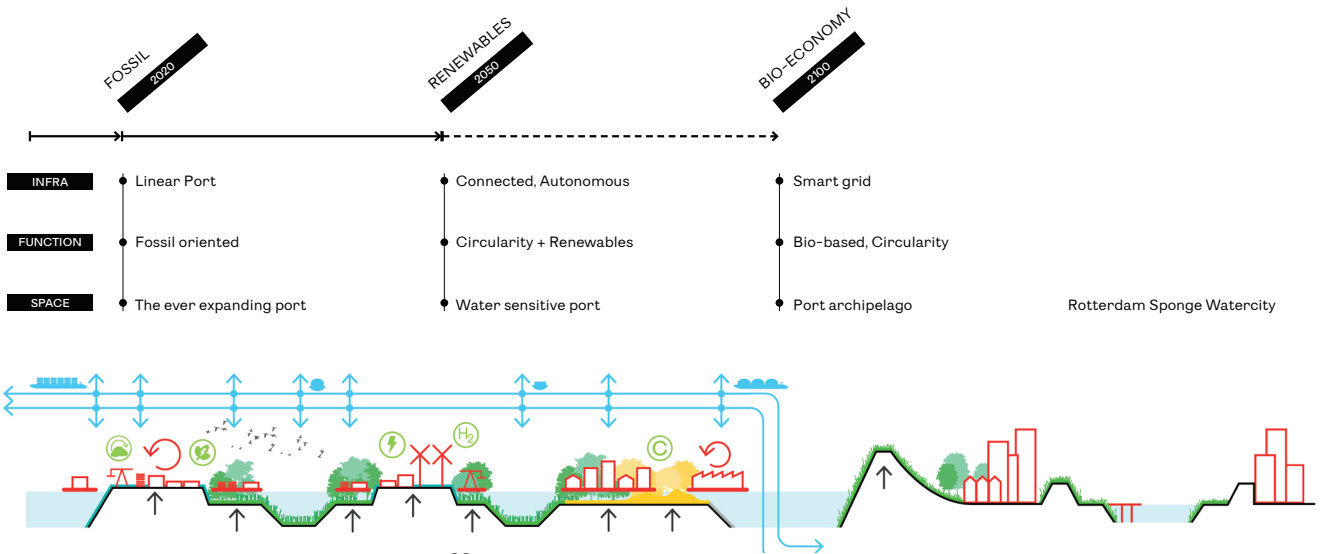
FOSSIL
2020

RENEWABLES
2050

BIO-ECONOMY
2100

INFRA
Linear Port
Connected, Autonomous
Smart grid

FUNCTION
Fossil oriented
Circularity + Renewables
Bio-based, Circularity

SPACE
The ever expanding port
Water sensitive port
Port archipelago
Rotterdam Sponge Watercity

$H_2$
C